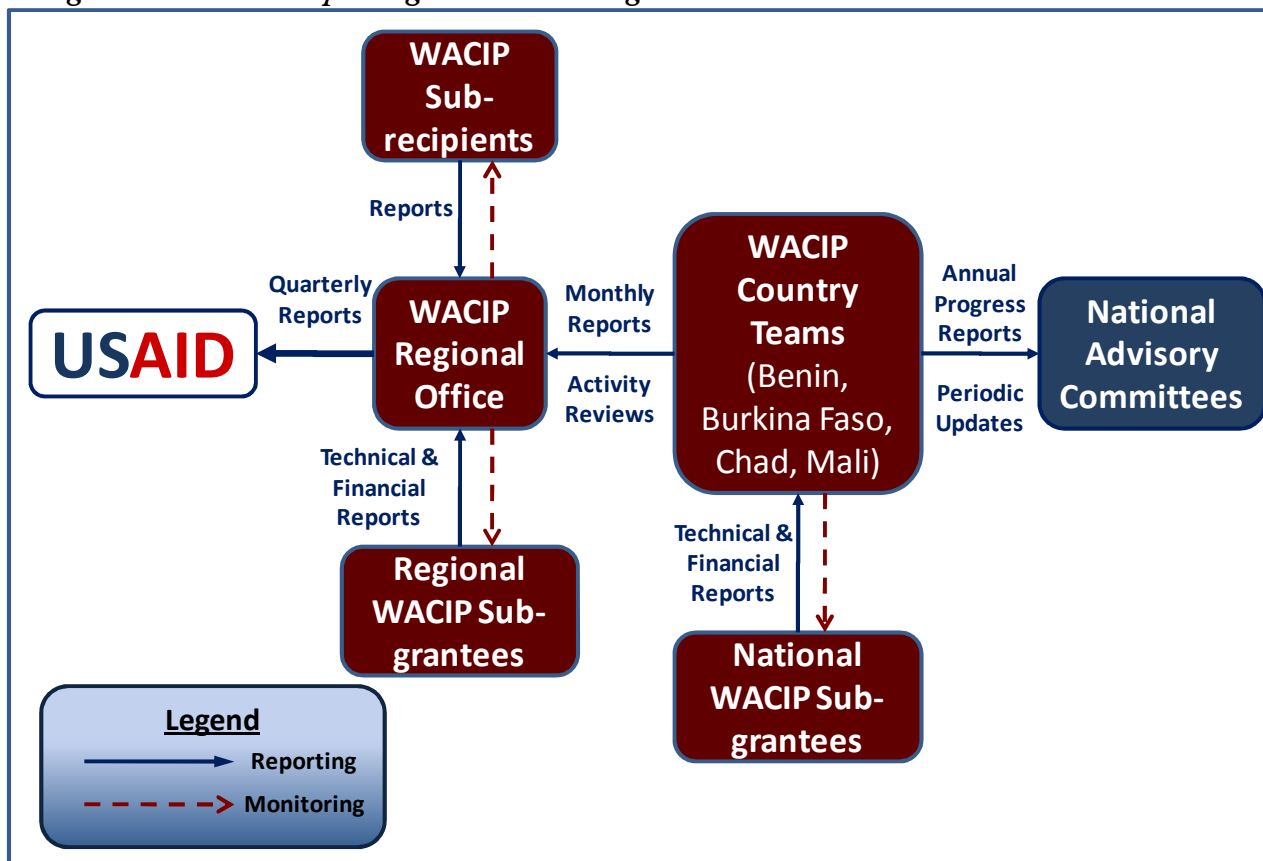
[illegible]

WACIP Sub-recipients

Reports

Quarterly Reports

USAID

WACIP Regional Office

Monthly Reports

Activity Reviews

WACIP Country Teams (Benin, Burkina Faso, Chad, Mali)

Annual Progress Reports

Periodic Updates

National Advisory Committees

Technical & Financial Reports

Regional WACIP Sub-grantees

Technical & Financial Reports

National WACIP Sub-grantees

Legend

Reporting

Monitoring